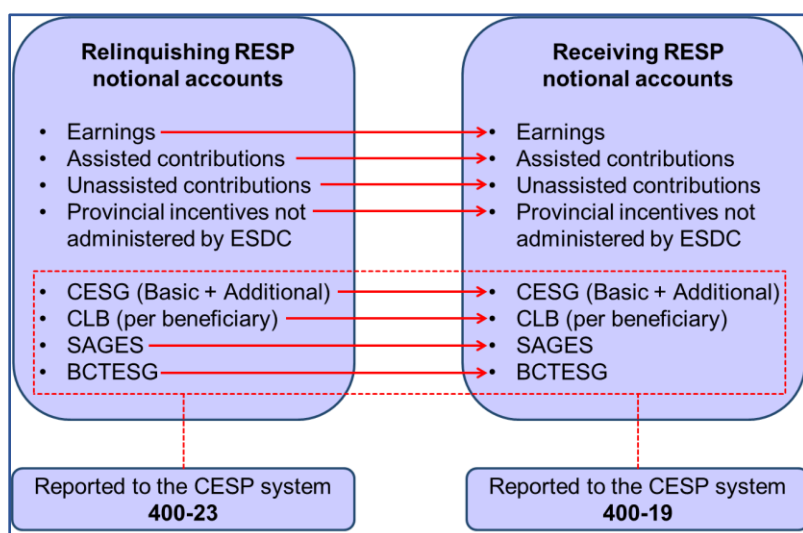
**Relinquishing RESP notional accounts**

- Earnings
- Assisted contributions
- Unassisted contributions
- Provincial incentives not administered by ESDC

- CESG (Basic + Additional)
- CLB (per beneficiary)
- SAGES
- BCTESG

**Receiving RESP notional accounts**

- Earnings
- Assisted contributions
- Unassisted contributions
- Provincial incentives not administered by ESDC

- CESG (Basic + Additional)
- CLB (per beneficiary)
- SAGES
- BCTESG

Reported to the CESP system
**400-23**

Reported to the CESP system
**400-19**